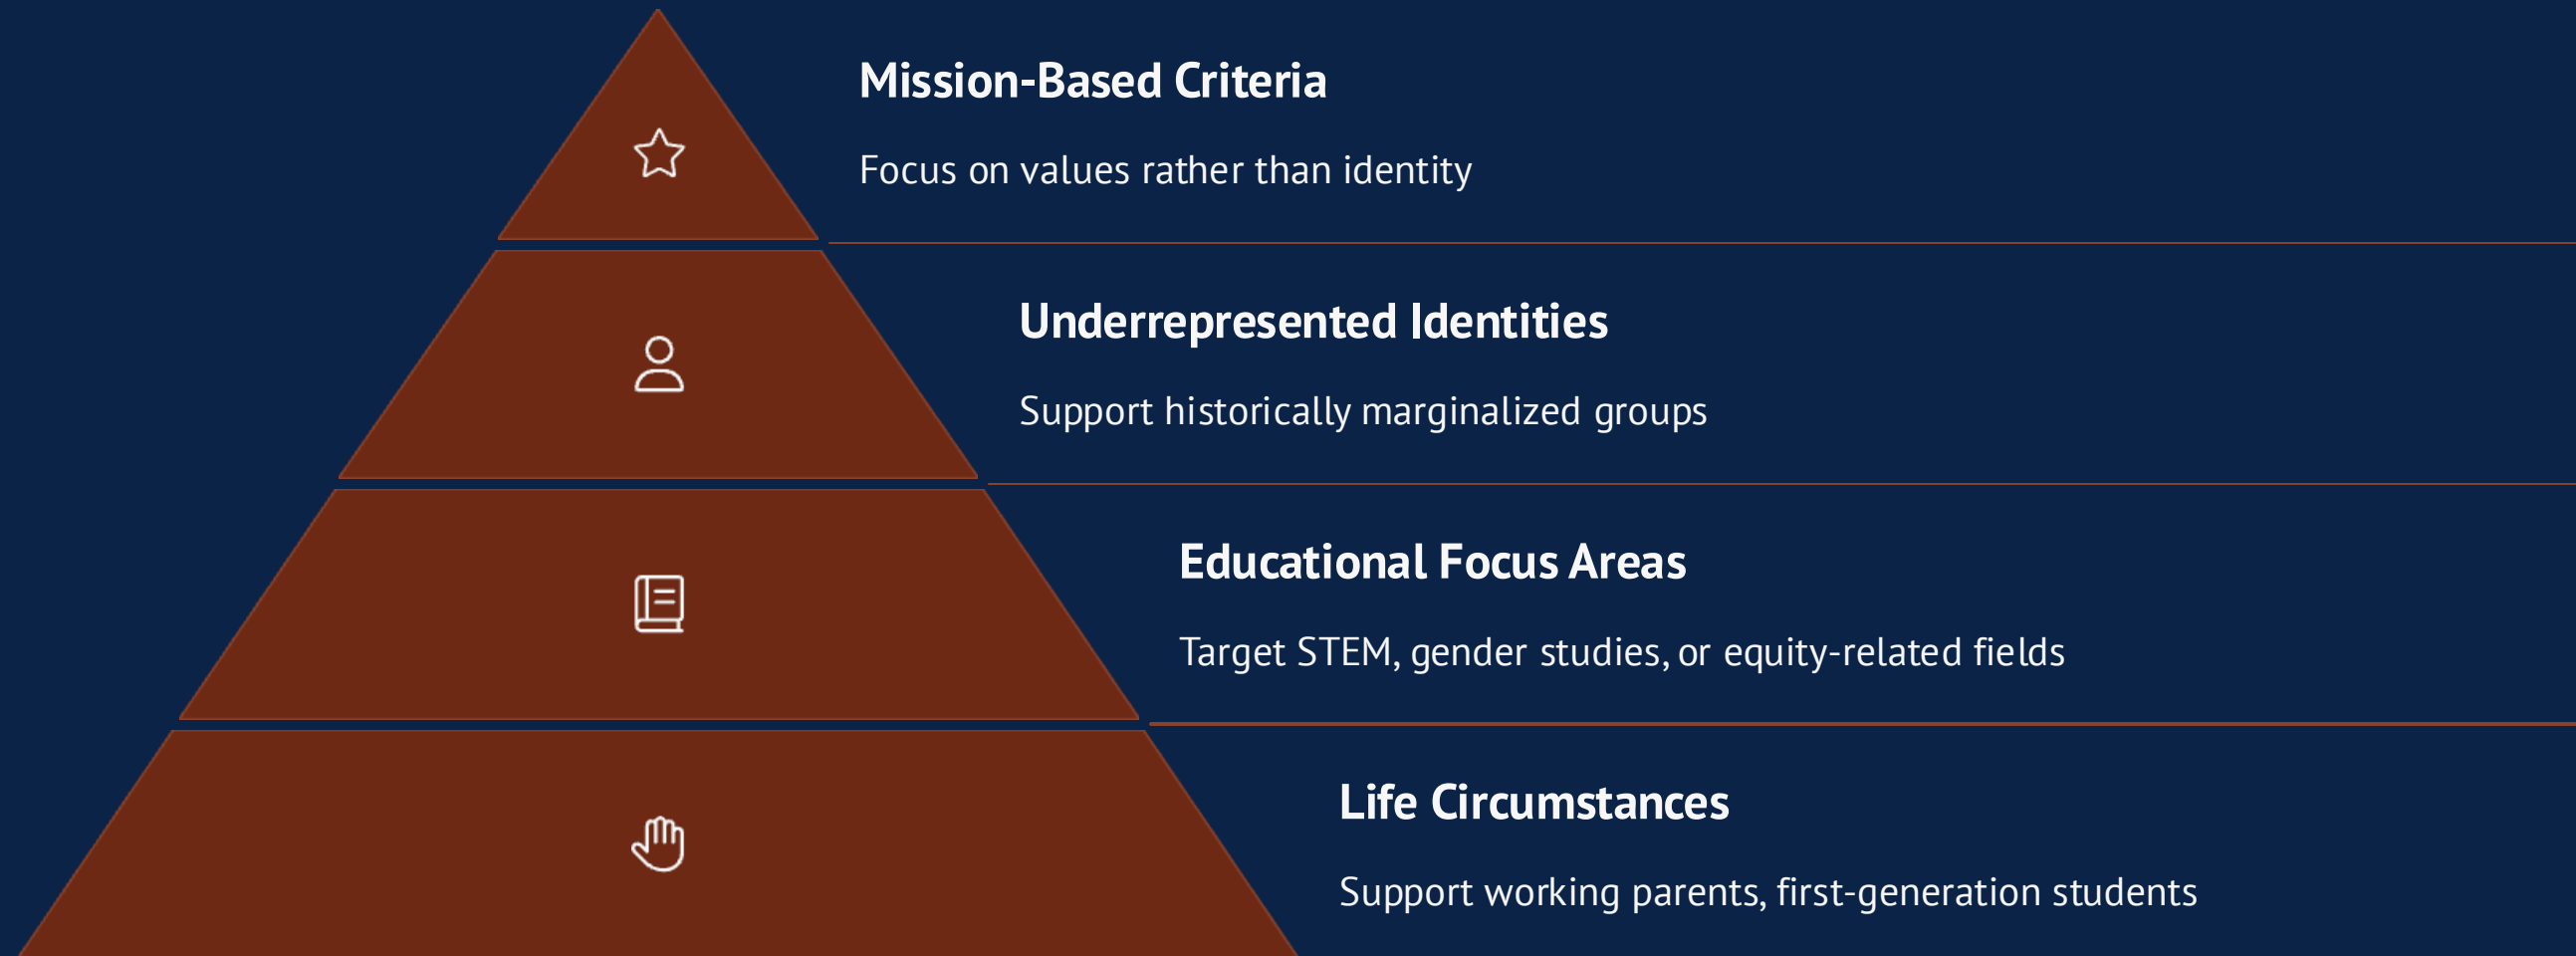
Mission-Based Criteria

Focus on values rather than identity

Underrepresented Identities

Support historically marginalized groups

Educational Focus Areas

Target STEM, gender studies, or equity-related fields

Life Circumstances

Support working parents, first-generation students